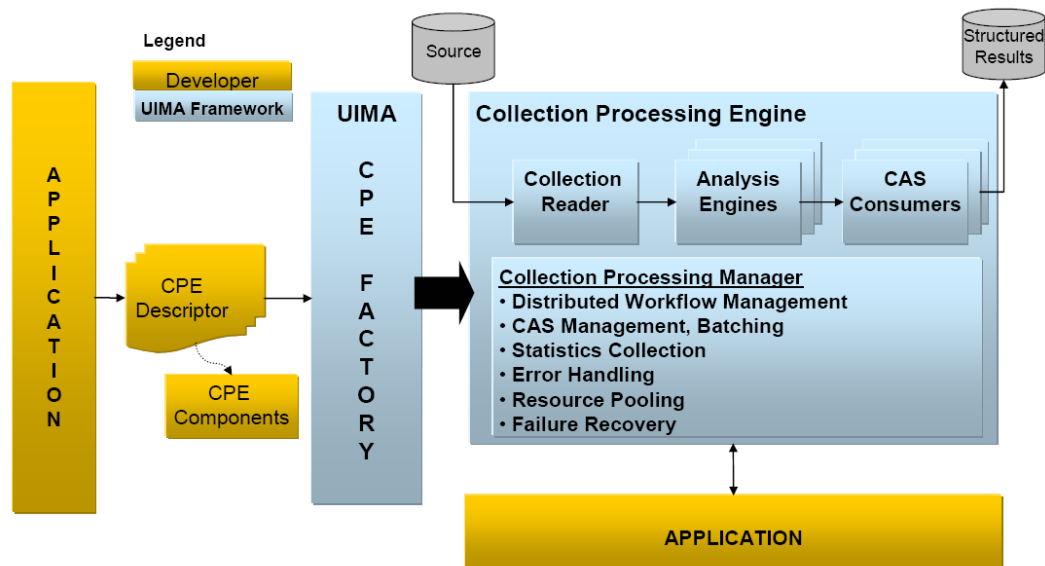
Legend
Developer
UIMA Framework

Source

Structured Results

APPLICATION

CPE Descriptor

CPE Components

UIMA
CPE FACTORY

Collection Processing Engine

Collection Reader

Analysis Engines

CAS Consumers

Collection Processing Manager
• Distributed Workflow Management
• CAS Management, Batching
• Statistics Collection
• Error Handling
• Resource Pooling
• Failure Recovery

APPLICATION